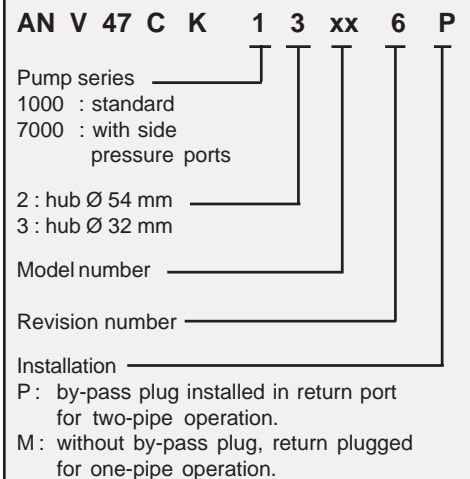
AN V 47 C K 1 3 xx 6 P

Pump series
1000 : standard
7000 : with side pressure ports

2 : hub Ø 54 mm
3 : hub Ø 32 mm

Model number

Revision number

Installation
P : by-pass plug installed in return port for two-pipe operation.
M : without by-pass plug, return plugged for one-pipe operation.